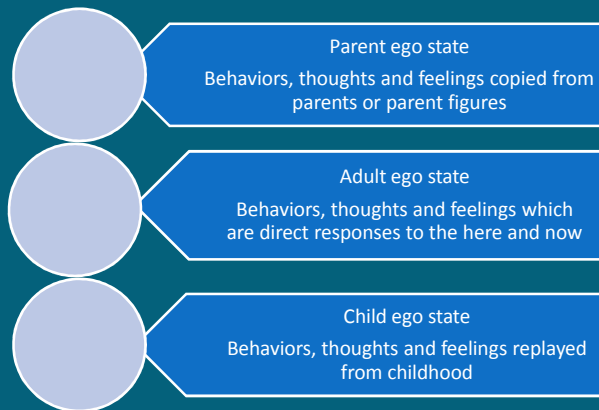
Parent ego state

Behaviors, thoughts and feelings copied from parents or parent figures

Adult ego state

Behaviors, thoughts and feelings which are direct responses to the here and now

Child ego state

Behaviors, thoughts and feelings replayed from childhood